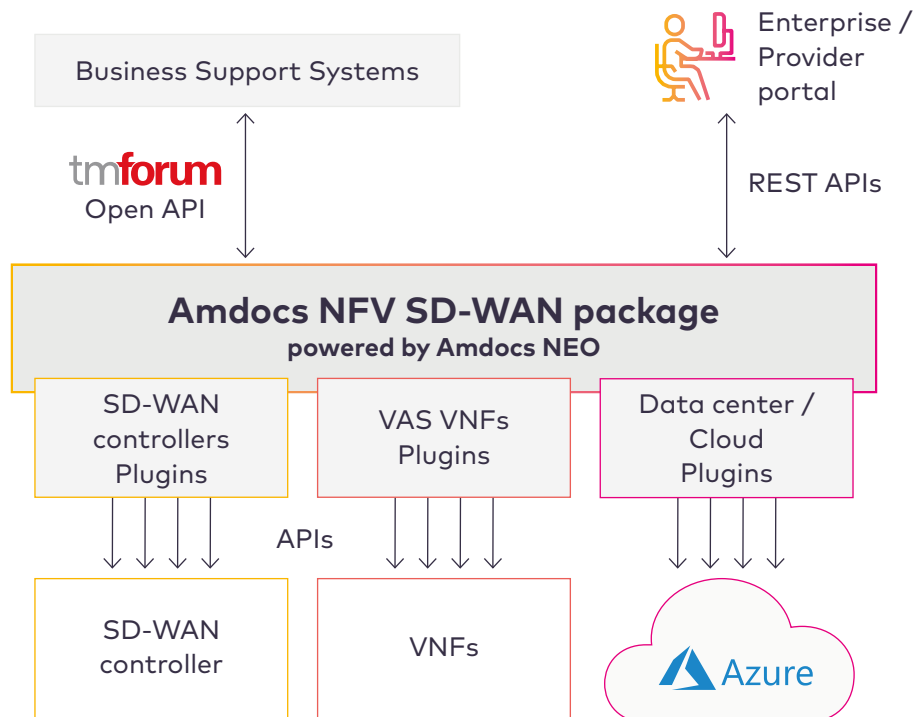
Business Support Systems

Enterprise / Provider portal

tmforum
Open API

REST APIs

Amdocs NFV SD-WAN package
powered by Amdocs NEO

SD-WAN controllers Plugins

VAS VNFs Plugins

Data center / Cloud Plugins

APIs

SD-WAN controller

VNFs

Azure